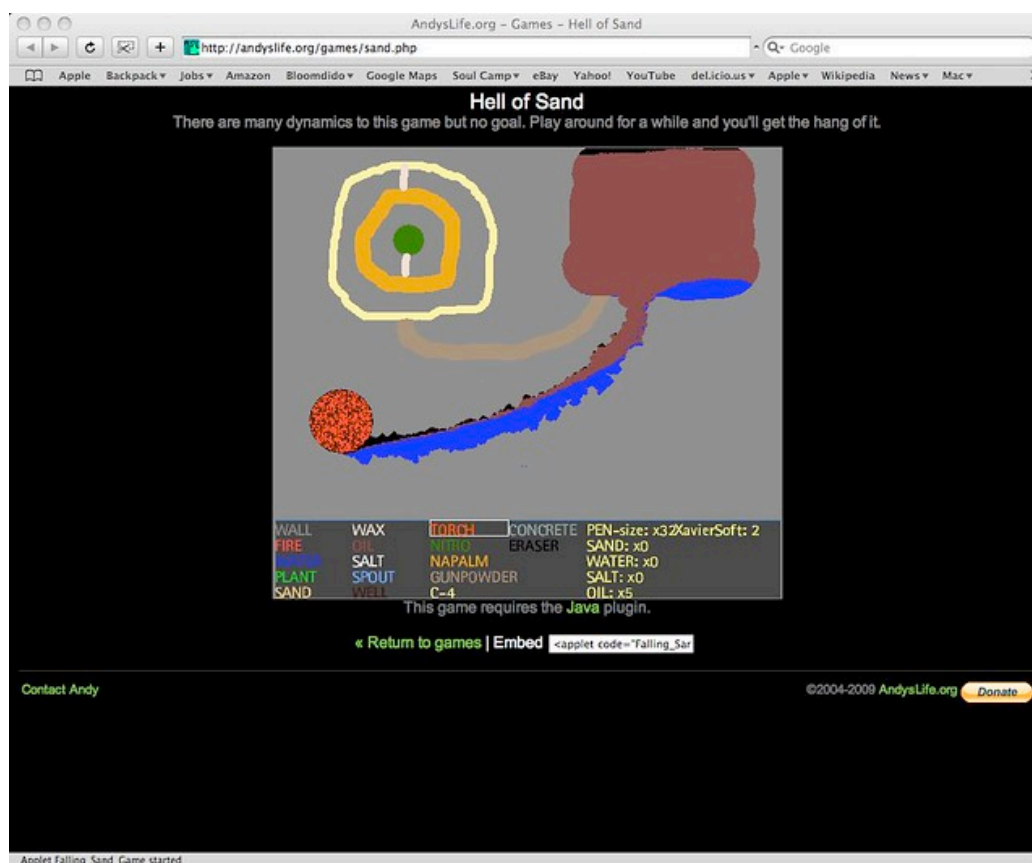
AndysLife.org – Games – Hell of Sand

http://andyslife.org/games/sand.php

Q- Google

Apple Backpack▾ Jobs▾ Amazon Bloomdido▾ Google Maps Soul Camp▾ eBay Yahoo! YouTube del.icio.us▾ Apple▾ Wikipedia News▾ Mac▾

Hell of Sand

There are many dynamics to this game but no goal. Play around for a while and you'll get the hang of it.

| | | | | |
|---|---|---|---|---|
| WALL | WAX | TORCH | CONCRETE | PEN-size: x32 XavierSoft: 2 |
| FIRE | OIL | NITRO | ERASER | SAND: x0 |
| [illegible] | SALT | NAPALM | | WATER: x0 |
| PLANT | SPOUT | GUNPOWDER | | SALT: x0 |
| SAND | WELL | C-4 | | OIL: x5 |

This game requires the Java plugin.

« Return to games | Embed <applet code="Falling_Sar

Contact Andy

©2004-2009 AndysLife.org Donate

Applet Falling_Sand_Game started